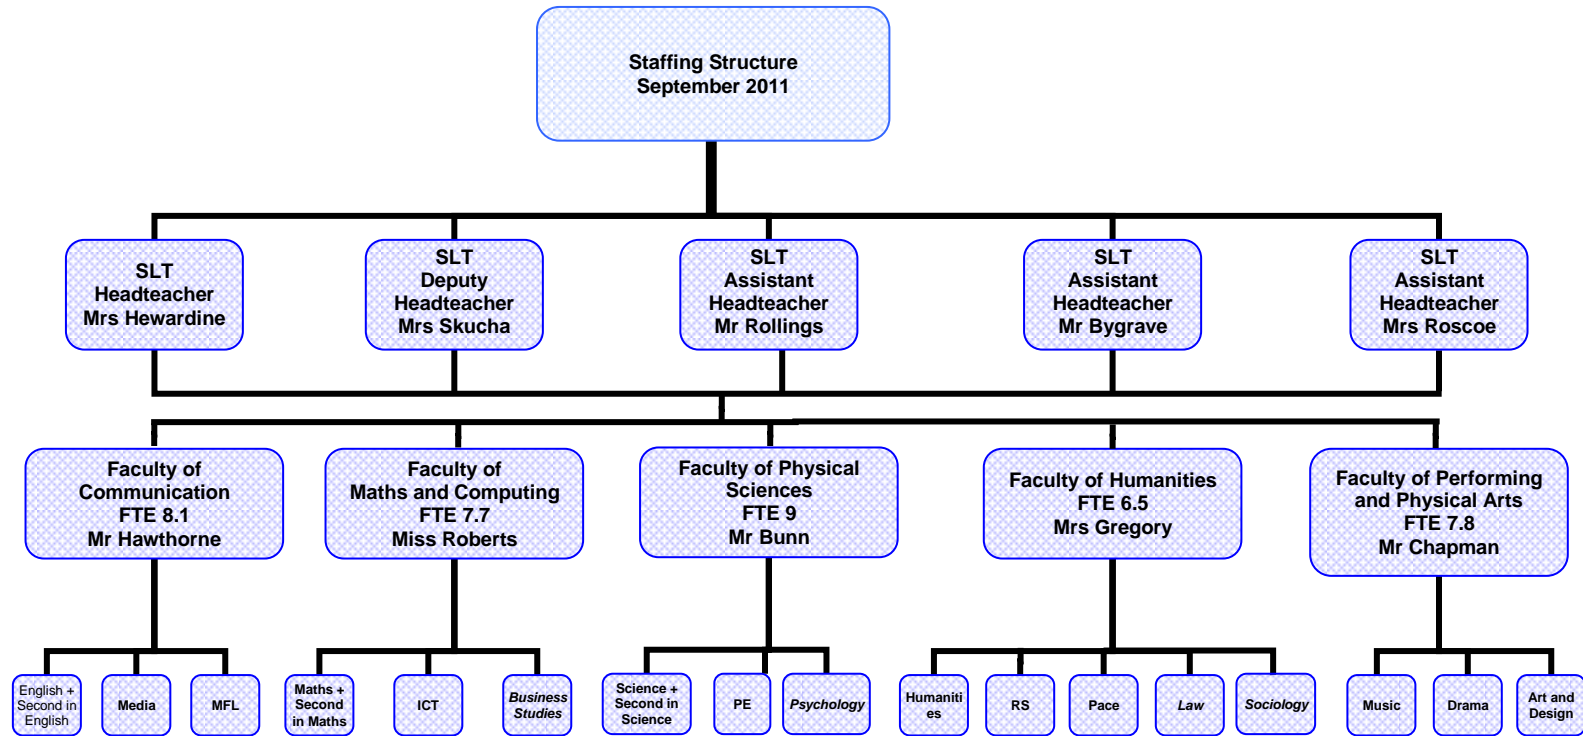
Staffing Structure
September 2011

SLT
Headteacher
Mrs Hewardine

SLT
Deputy
Headteacher
Mrs Skucha

SLT
Assistant
Headteacher
Mr Rollings

SLT
Assistant
Headteacher
Mr Bygrave

SLT
Assistant
Headteacher
Mrs Roscoe

Faculty of
Communication
FTE 8.1
Mr Hawthorne

Faculty of
Maths and Computing
FTE 7.7
Miss Roberts

Faculty of Physical
Sciences
FTE 9
Mr Bunn

Faculty of Humanities
FTE 6.5
Mrs Gregory

Faculty of Performing
and Physical Arts
FTE 7.8
Mr Chapman

English + Second in English

Media

MFL

Maths + Second in Maths

ICT

Business Studies

Science + Second in Science

PE

Psychology

Humanities

RS

Pace

Law

Sociology

Music

Drama

Art and Design